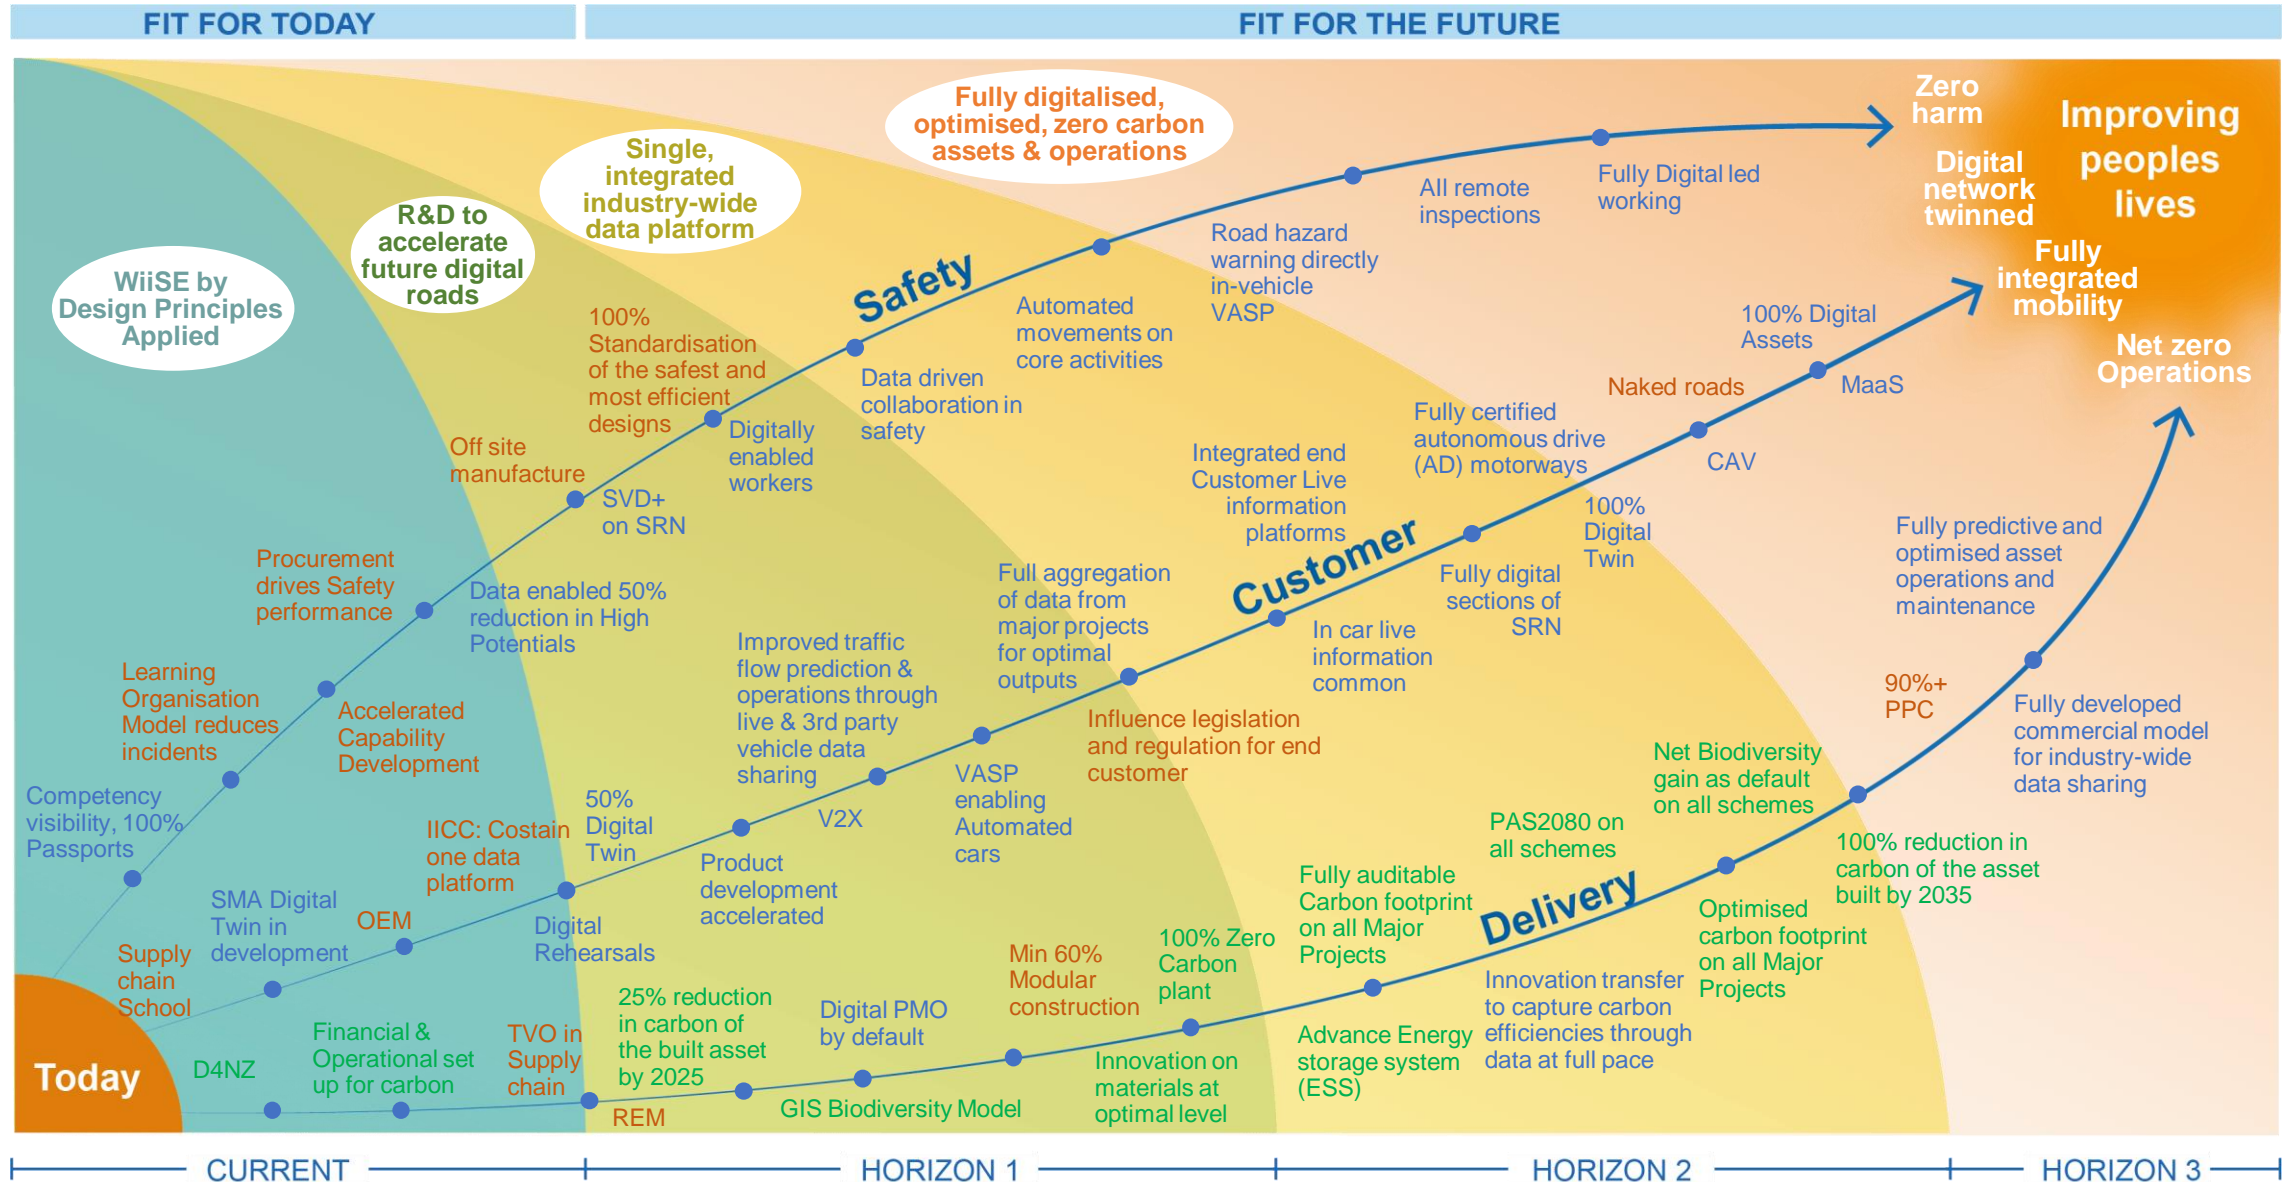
FIT FOR TODAY

FIT FOR THE FUTURE

WiiSE by Design Principles Applied

R&D to accelerate future digital roads

Single, integrated industry-wide data platform

Fully digitalised, optimised, zero carbon assets & operations

Zero harm

Digital network twinned

Improving peoples lives

Fully integrated mobility

Net zero Operations

Safety

Competency visibility, 100% Passports

Learning Organisation Model reduces incidents

Procurement drives Safety performance

Accelerated Capability Development

Data enabled 50% reduction in High Potentials

Off site manufacture

SVD+ on SRN

100% Standardisation of the safest and most efficient designs

Digitally enabled workers

Data driven collaboration in safety

Automated movements on core activities

Road hazard warning directly in-vehicle VASP

All remote inspections

Fully Digital led working

Customer

Supply chain School

SMA Digital Twin in development

OEM

IICC: Costain one data platform

50% Digital Twin

Digital Rehearsals

Product development accelerated

V2X

Improved traffic flow prediction & operations through live & 3rd party vehicle data sharing

VASP enabling Automated cars

Full aggregation of data from major projects for optimal outputs

Influence legislation and regulation for end customer

In car live information common

Integrated end Customer Live information platforms

Fully digital sections of SRN

100% Digital Twin

Fully certified autonomous drive (AD) motorways

CAV

Naked roads

MaaS

100% Digital Assets

Delivery

Today

D4NZ

Financial & Operational set up for carbon

TVO in Supply chain

REM

25% reduction in carbon of the built asset by 2025

GIS Biodiversity Model

Digital PMO by default

Min 60% Modular construction

Innovation on materials at optimal level

100% Zero Carbon plant

Advance Energy storage system (ESS)

Fully auditable Carbon footprint on all Major Projects

Innovation transfer to capture carbon efficiencies through data at full pace

PAS2080 on all schemes

Optimised carbon footprint on all Major Projects

Net Biodiversity gain as default on all schemes

100% reduction in carbon of the asset built by 2035

90%+ PPC

Fully developed commercial model for industry-wide data sharing

Fully predictive and optimised asset operations and maintenance

CURRENT

HORIZON 1

HORIZON 2

HORIZON 3